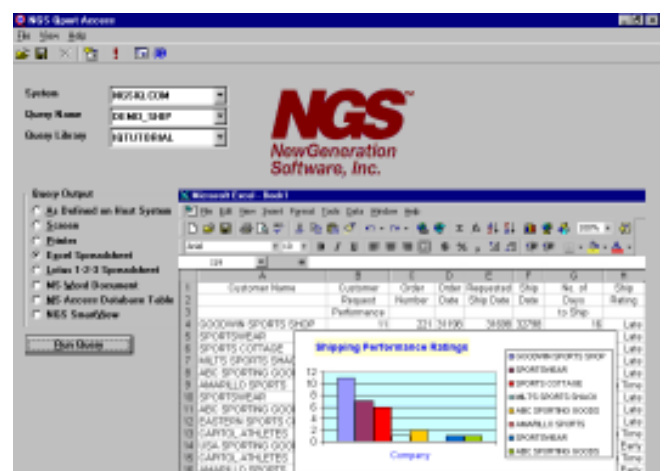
NGS Query Access
File View Help

System NGSIQ.COM
Query Name DEMO_SHIP
Query Library IQTUTORIAL

NGS
NewGeneration Software, Inc.

Query Output
As Defined on Host System
Screen
Printer
Excel Spreadsheet
Lotus 1-2-3 Spreadsheet
MS Word Document
MS Access Database Table
NGS SmartView

Run Query

Microsoft Excel - Book1
File Edit View Insert Format Tools Data Window Help

| | A | B | C | D | E | F | G | H |
|---|---|---|---|---|---|---|---|---|
| 1 | Customer Name | Customer | Order | Order | Requested | Ship | No. of | Ship |
| 2 | | Request | Number | Date | Ship Date | Date | Days | Rating |
| 3 | | Performance | | | | | to Ship | |
| 4 | GOODWIN SPORTS SHOP | 11 | 221 | 31196 | 31698 | 32798 | 16 | Late |
| 5 | SPORTSWEAR | | | | | | | Late |
| 6 | SPORTS COTTAGE | | | | | | | Late |
| 7 | MILT'S SPORTS SHAC | | | | | | | Late |
| 8 | ABC SPORTING GOO | | | | | | | Late |
| 9 | AMARILLO SPORTS | | | | | | | Time |
| 10 | SPORTSWEAR | | | | | | | Late |
| 11 | ABC SPORTING GOO | | | | | | | Late |
| 12 | EASTERN SPORTS C | | | | | | | Late |
| 13 | CARTOL ATHLETES | | | | | | | Time |
| 14 | USA SPORTING GOO | | | | | | | Early |
| 15 | CARTOL ATHLETES | | | | | | | Time |
| 16 | AMARILLO SPORTS | | | | | | | |

Shipping Performance Ratings
12
10
8
6
4
2
0
Company

GOODWIN SPORTS SHOP
SPORTSWEAR
SPORTS COTTAGE
MILT'S SPORTS SHACK
ABC SPORTING GOODS
AMARILLO SPORTS
SPORTSWEAR
ABC SPORTING GOODS